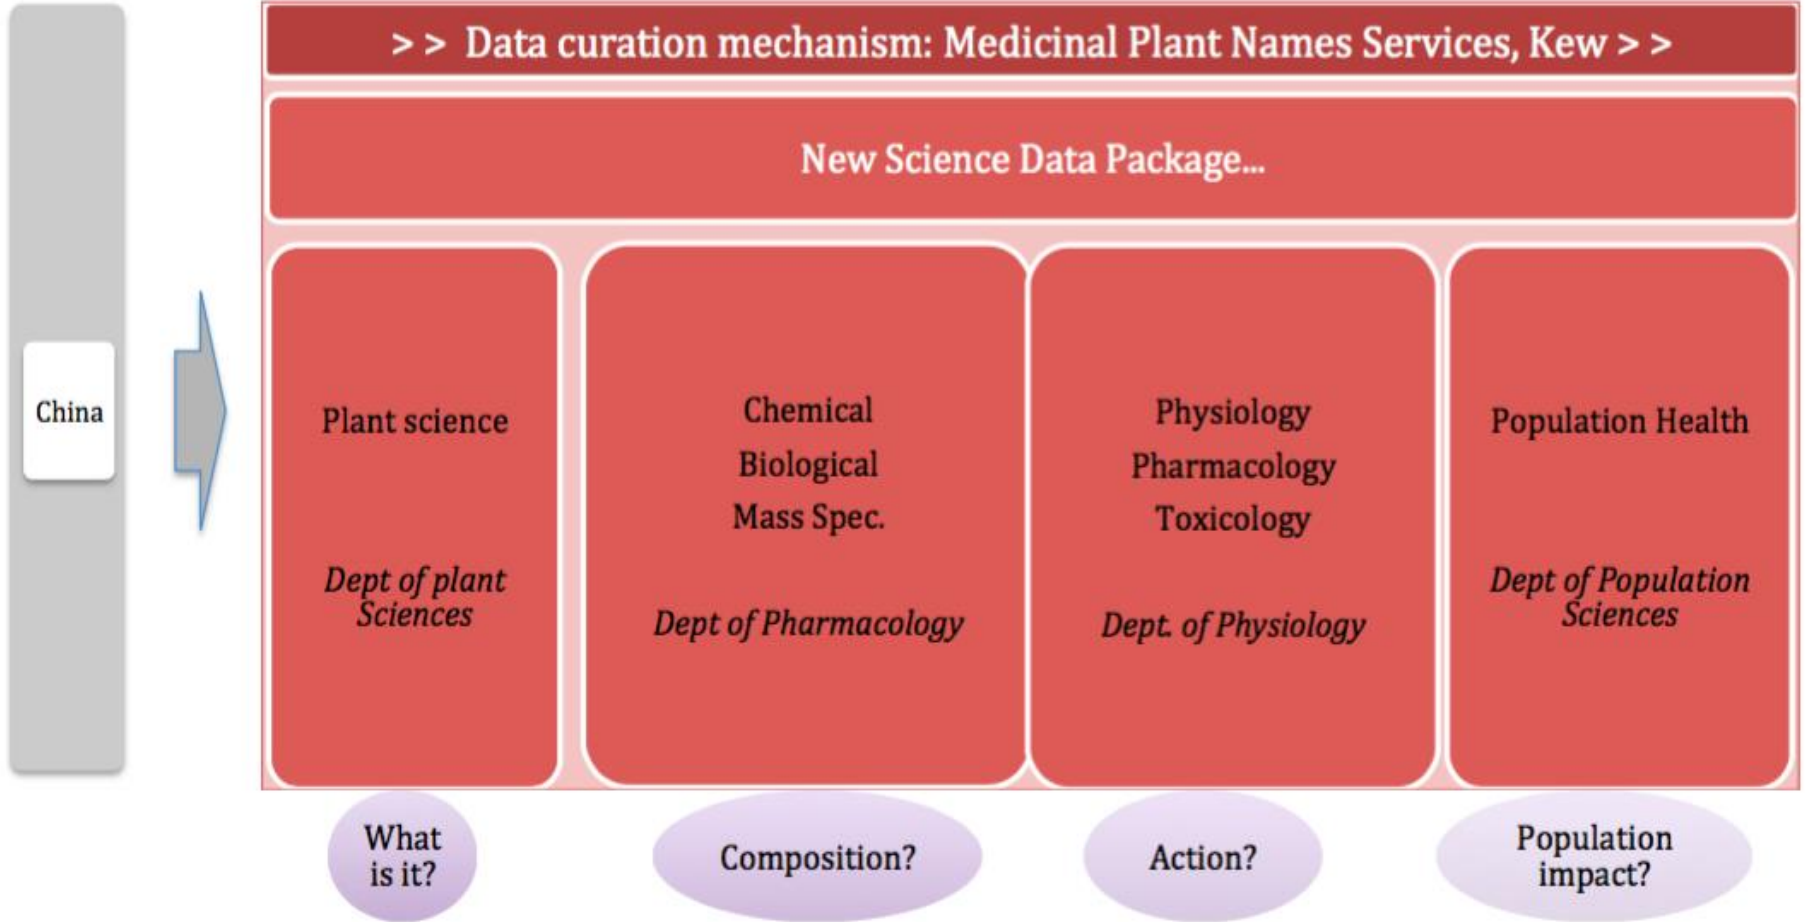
China

> > Data curation mechanism: Medicinal Plant Names Services, Kew > >

New Science Data Package...

Plant science

Dept of plant Sciences

Chemical

Biological

Mass Spec.

Dept of Pharmacology

Physiology

Pharmacology

Toxicology

Dept. of Physiology

Population Health

Dept of Population Sciences

What is it?

Composition?

Action?

Population impact?